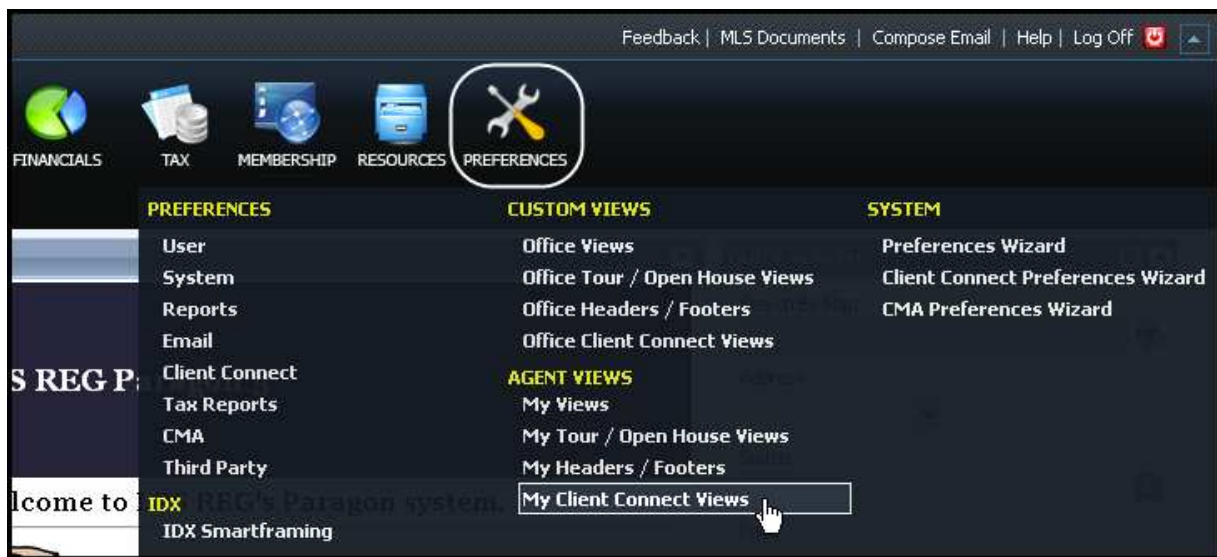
Feedback | MLS Documents | Compose Email | Help | Log Off

FINANCIALS TAX MEMBERSHIP RESOURCES PREFERENCES

PREFERENCES
User
System
Reports
Email
Client Connect
Tax Reports
CMA
Third Party

IDX
IDX Smartframing

CUSTOM VIEWS
Office Views
Office Tour / Open House Views
Office Headers / Footers
Office Client Connect Views

AGENT VIEWS
My Views
My Tour / Open House Views
My Headers / Footers
My Client Connect Views

SYSTEM
Preferences Wizard
Client Connect Preferences Wizard
CMA Preferences Wizard

S REG P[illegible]

lcome to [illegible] S REG's Paragon system.